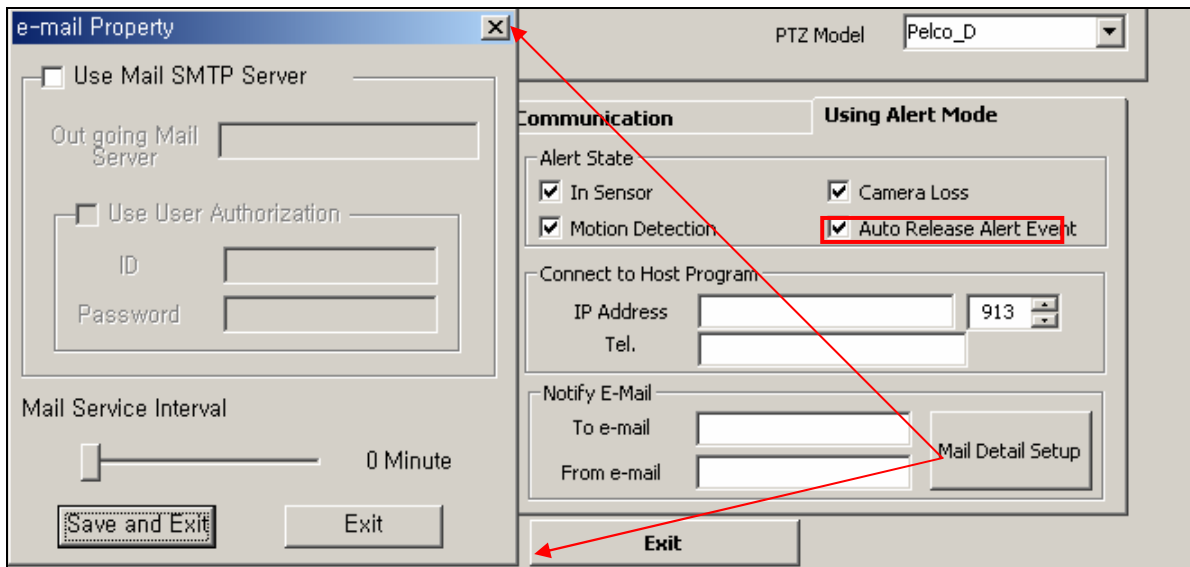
e-mail Property

Use Mail SMTP Server

Out going Mail Server

Use User Authorization

ID

Password

Mail Service Interval

0 Minute

Save and Exit

Exit

PTZ Model

Pelco_D

Communication

Using Alert Mode

Alert State

In Sensor

Camera Loss

Motion Detection

Auto Release Alert Event

Connect to Host Program

IP Address

913

Tel.

Notify E-Mail

To e-mail

From e-mail

Mail Detail Setup

Exit